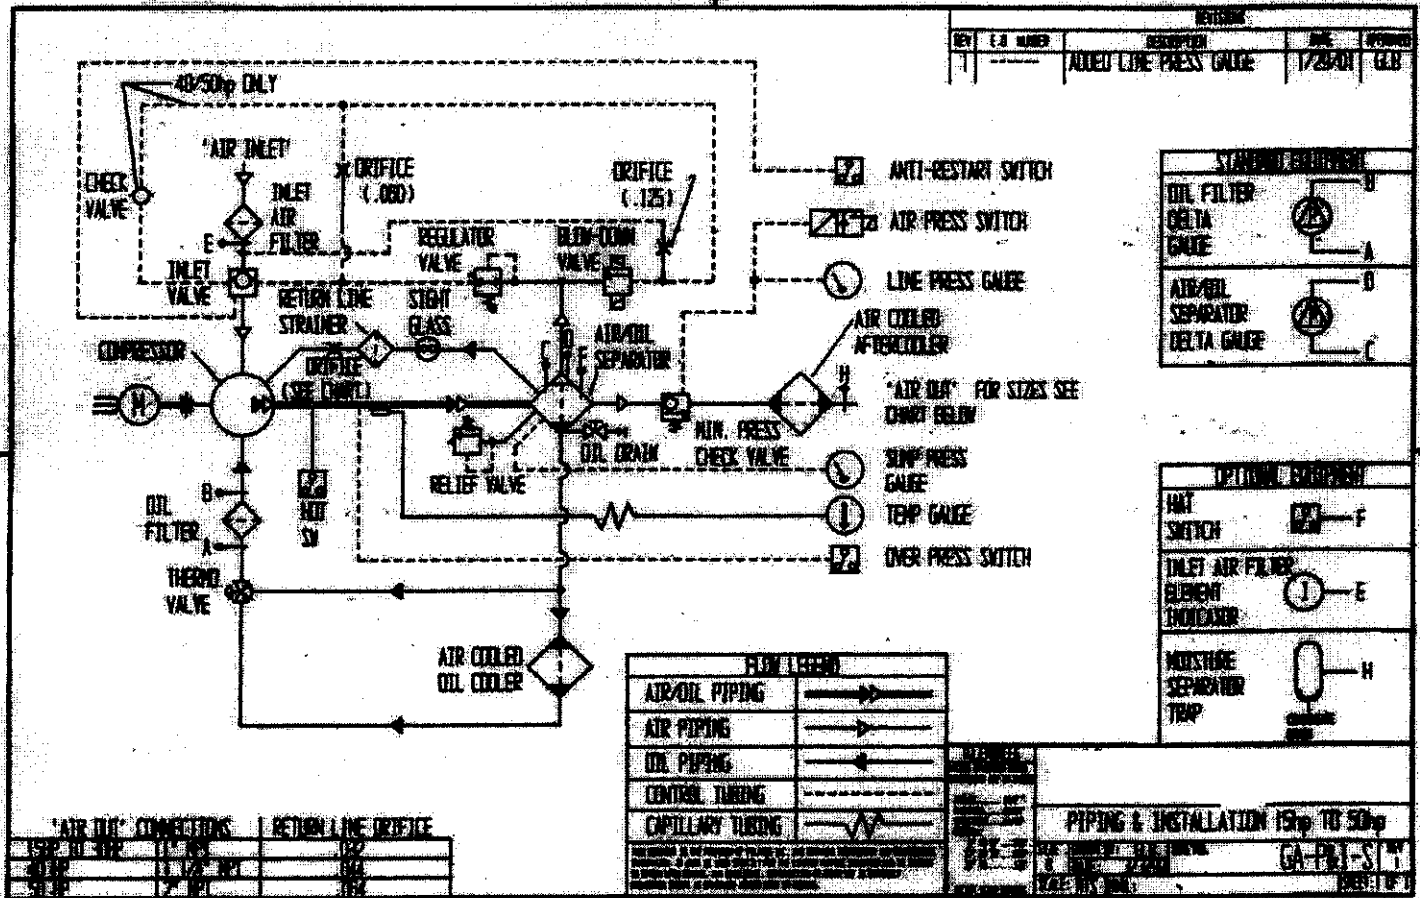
| REV | E.O NUMBER | DESCRIPTION | DATE | APPROVED |
|---|---|---|---|---|
| 1 | ------ | ADDED LINE PRESS GAUGE | 1/29/01 | GLB |

40/50hp ONLY

CHECK VALVE

"AIR INLET"

INLET AIR FILTER

E

INLET VALVE

ORIFICE (.060)

ORIFICE (.125)

REGULATOR VALVE

BLOW-DOWN VALVE

RETURN LINE STRAINER

SIGHT GLASS

ORIFICE (SEE CHART)

COMPRESSOR

M

AIR/OIL SEPARATOR

C D F

RELIEF VALVE

OIL DRAIN

MIN. PRESS CHECK VALVE

AIR COOLED AFTERCOOLER

H

"AIR OUT" FOR SIZES SEE CHART BELOW

ANTI-RESTART SWITCH

AIR PRESS SWITCH

LINE PRESS GAUGE

SUMP PRESS GAUGE

TEMP GAUGE

OVER PRESS SWITCH

B

OIL FILTER

A

THERMO VALVE

HAT SW

AIR COOLED OIL COOLER

STANDARD EQUIPMENT

OIL FILTER DELTA GAUGE D A

AIR/OIL SEPARATOR DELTA GAUGE D C

OPTIONAL EQUIPMENT

HAT SWITCH F

INLET AIR FILTER ELEMENT INDICATOR E

MOISTURE SEPARATOR TRAP H

FLOW LEGEND

| AIR/OIL PIPING | |
|---|---|
| AIR PIPING | |
| OIL PIPING | |
| CONTROL TUBING | |
| CAPILLARY TUBING | |

| "AIR OUT" CONNECTIONS | | RETURN LINE ORIFICE |
|---|---|---|
| 15HP TO 30HP | 1" NPT | .032 |
| 40HP | 1 1/4" NPT | .064 |
| 50HP | 2" NPT | .064 |

PIPING & INSTALLATION 15hp TO 50hp

GA-P&I-S

1

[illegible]